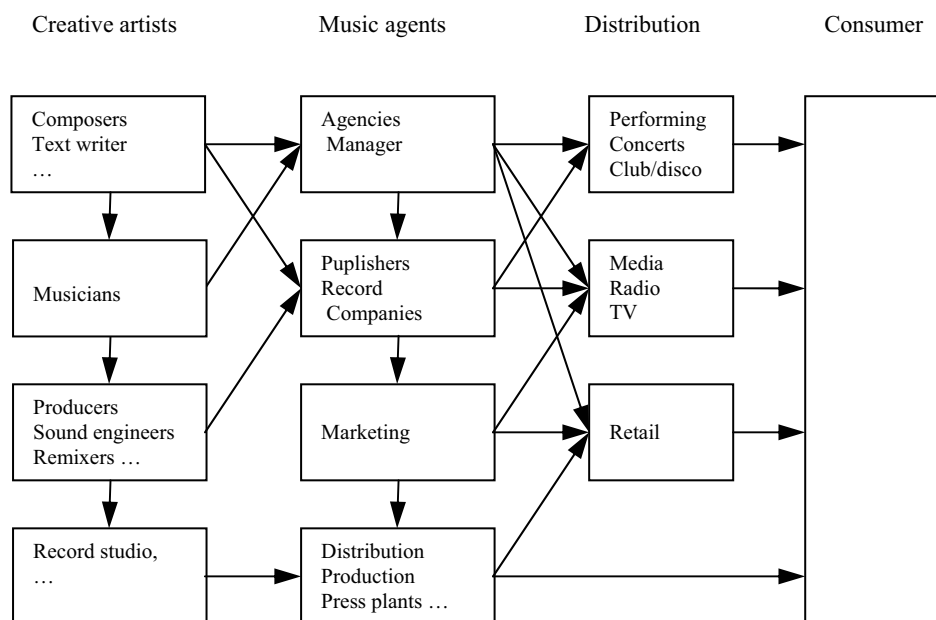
Creative artists

Music agents

Distribution

Consumer

Composers
Text writer
…

Agencies
Manager

Performing
Concerts
Club/disco

Musicians

Puplishers
Record
Companies

Media
Radio
TV

Producers
Sound engineers
Remixers …

Marketing

Retail

Record studio,
…

Distribution
Production
Press plants …